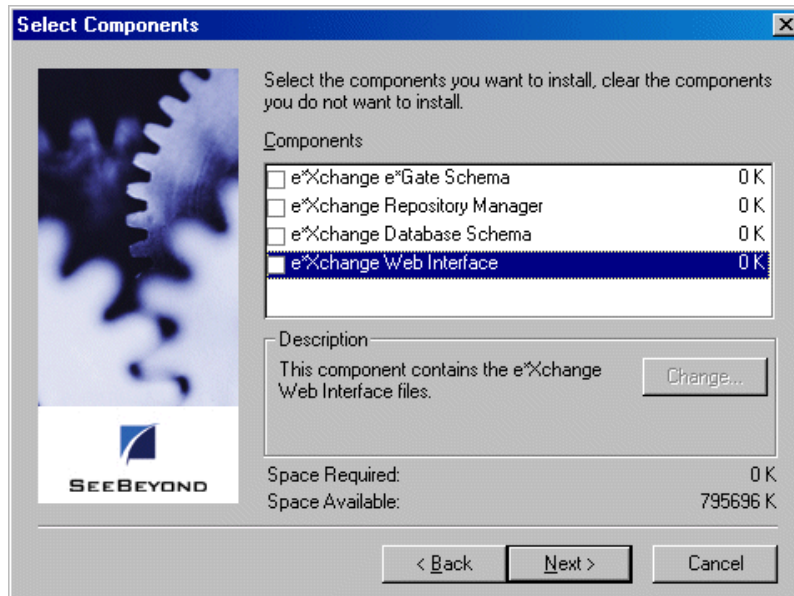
Select Components

Select the components you want to install, clear the components you do not want to install.

Components

e*Xchange e*Gate Schema 0 K
e*Xchange Repository Manager 0 K
e*Xchange Database Schema 0 K
e*Xchange Web Interface 0 K

Description
This component contains the e*Xchange Web Interface files.

Change...

SEEBEYOND

Space Required: 0 K
Space Available: 795696 K

< Back
Next >
Cancel